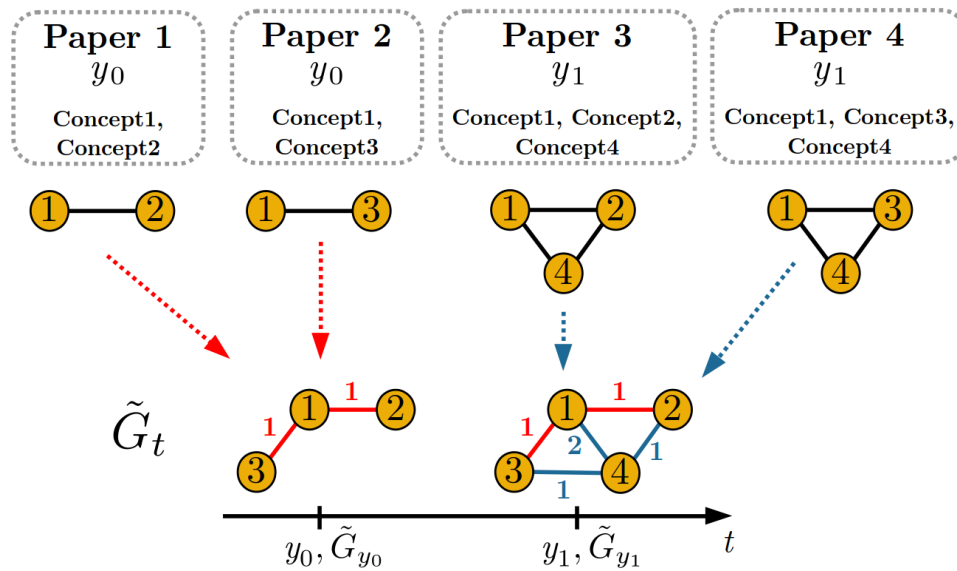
Paper 1
$y_0$
Concept1, Concept2

Paper 2
$y_0$
Concept1, Concept3

Paper 3
$y_1$
Concept1, Concept2, Concept4

Paper 4
$y_1$
Concept1, Concept3, Concept4

1 2

1 3

1 2 4

1 3 4

$\tilde{G}_t$

1 1 1 2 3

1 1 1 2 1 2 3 4 1

$y_0, \tilde{G}_{y_0}$

$y_1, \tilde{G}_{y_1}$

$t$